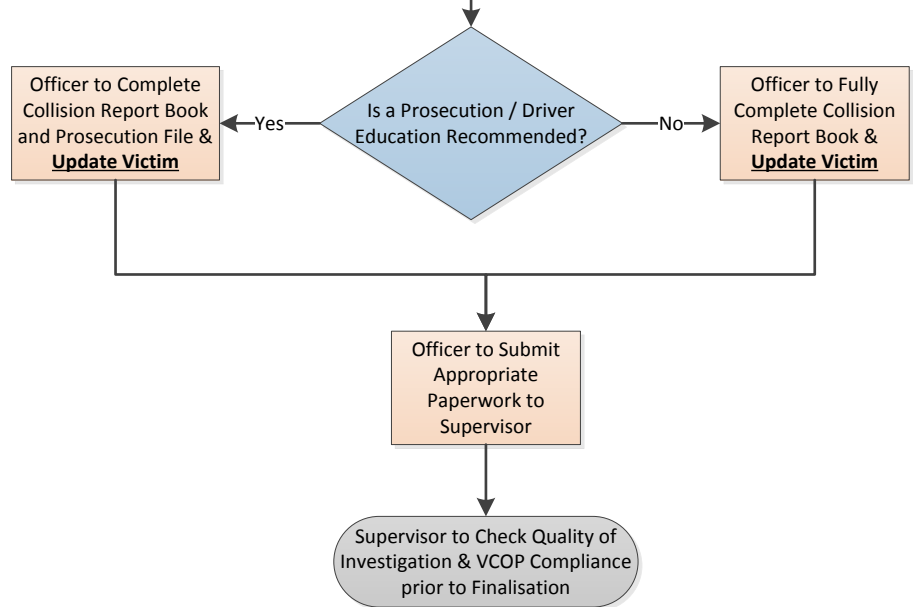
Officer to Complete Collision Report Book and Prosecution File & **Update Victim**

Yes

Is a Prosecution / Driver Education Recommended?

No

Officer to Fully Complete Collision Report Book & **Update Victim**

Officer to Submit Appropriate Paperwork to Supervisor

Supervisor to Check Quality of Investigation & VCOP Compliance prior to Finalisation